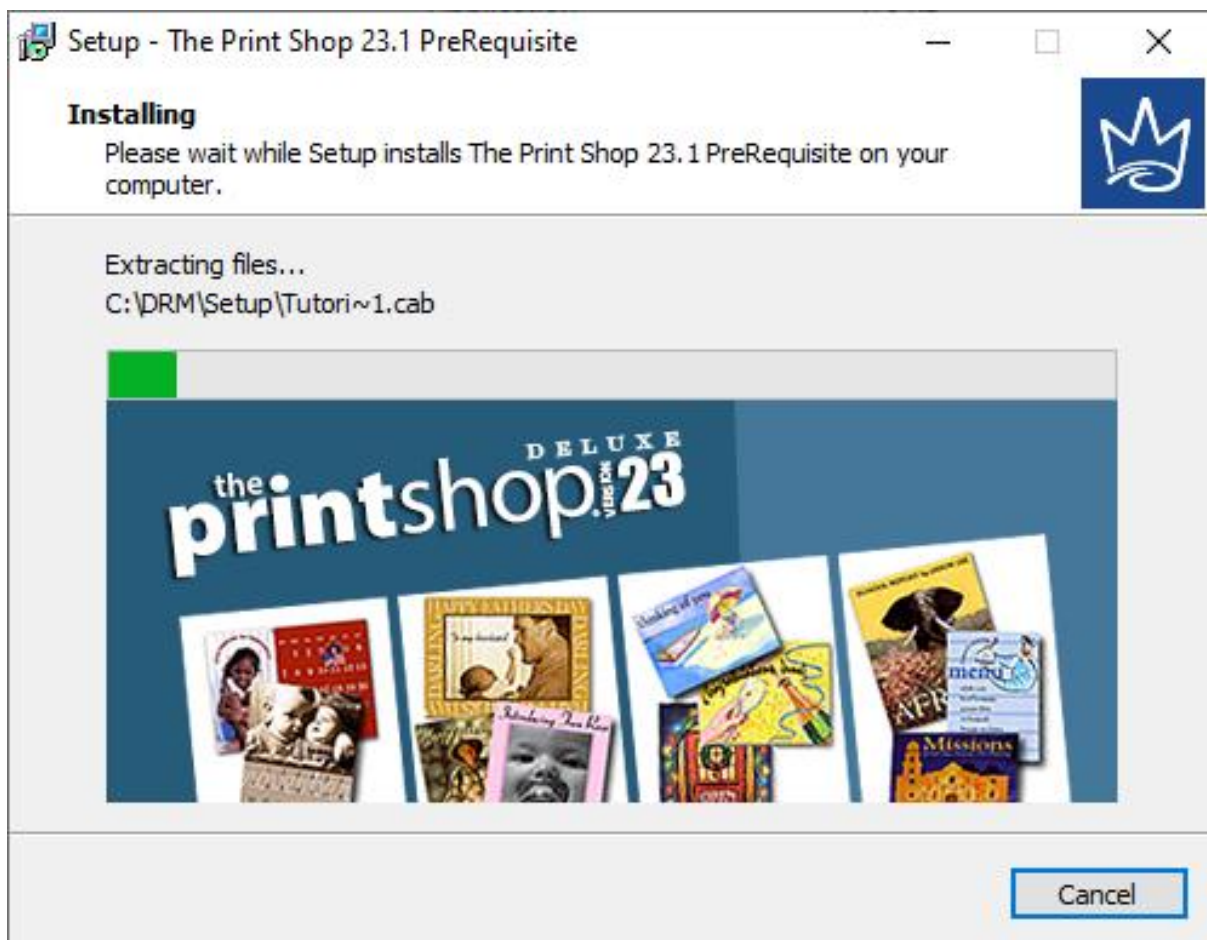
Setup - The Print Shop 23.1 PreRequisite

Installing

Please wait while Setup installs The Print Shop 23.1 PreRequisite on your computer.

Extracting files...

C:\DRM\Setup\Tutori~1.cab

DELUXE

the printshop VERSION 23

HAPPY FATHER'S DAY

Introducing

menu

Missions

AFR

Cancel